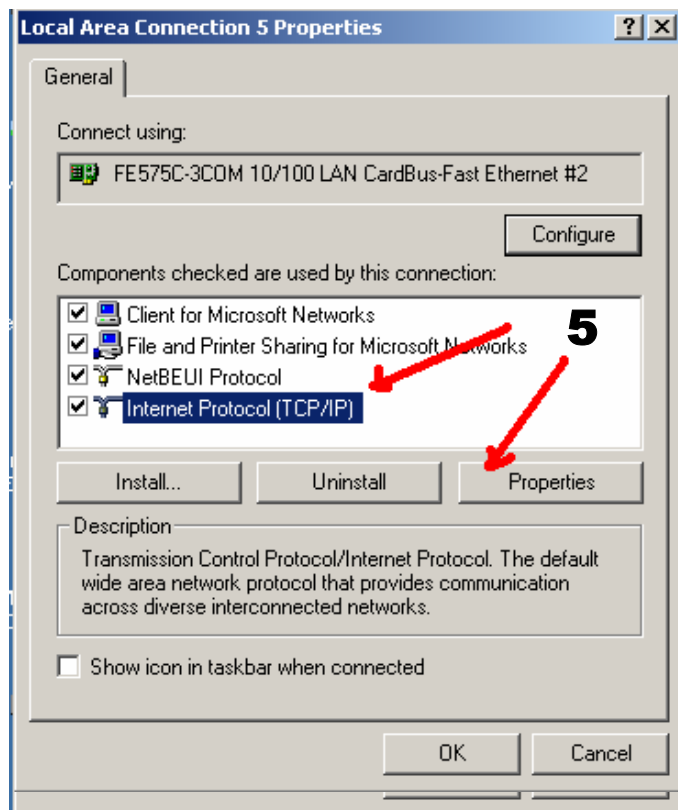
Local Area Connection 5 Properties

?

General

Connect using:

FE575C-3COM 10/100 LAN CardBus-Fast Ethernet #2

Configure

Components checked are used by this connection:

Client for Microsoft Networks

File and Printer Sharing for Microsoft Networks

NetBEUI Protocol

Internet Protocol (TCP/IP)

5

Install...

Uninstall

Properties

Description

Transmission Control Protocol/Internet Protocol. The default wide area network protocol that provides communication across diverse interconnected networks.

Show icon in taskbar when connected

OK

Cancel